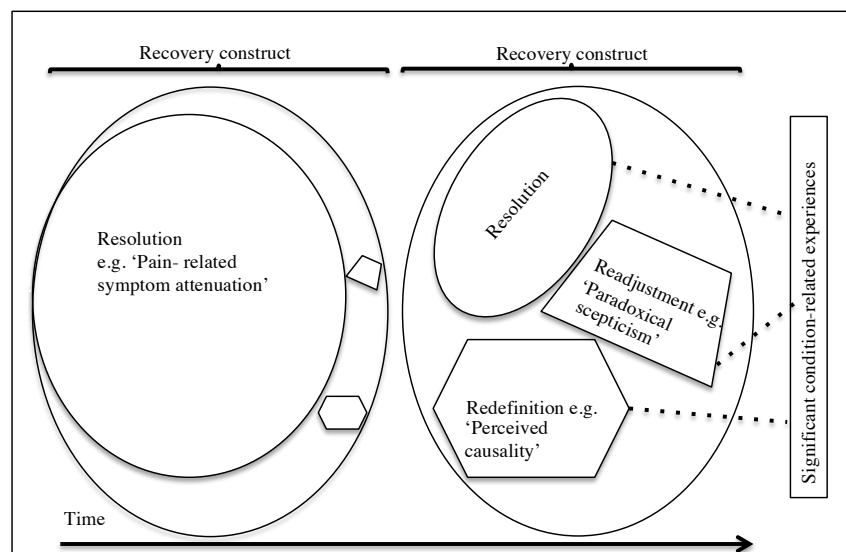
Recovery construct

Recovery construct

Resolution e.g. 'Pain- related symptom attenuation'

Resolution

Readjustment e.g. 'Paradoxical scepticism'

Redefinition e.g. 'Perceived causality'

Significant condition-related experiences

Time